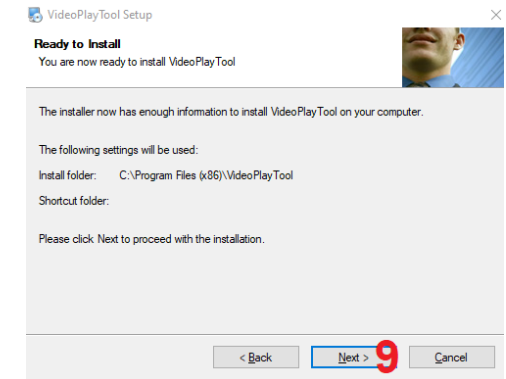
VideoPlayTool Setup

Ready to Install
You are now ready to install VideoPlayTool

The installer now has enough information to install VideoPlayTool on your computer.

The following settings will be used:

Install folder: C:\Program Files (x86)\VideoPlayTool

Shortcut folder:

Please click Next to proceed with the installation.

< Back
Next >
9
Cancel